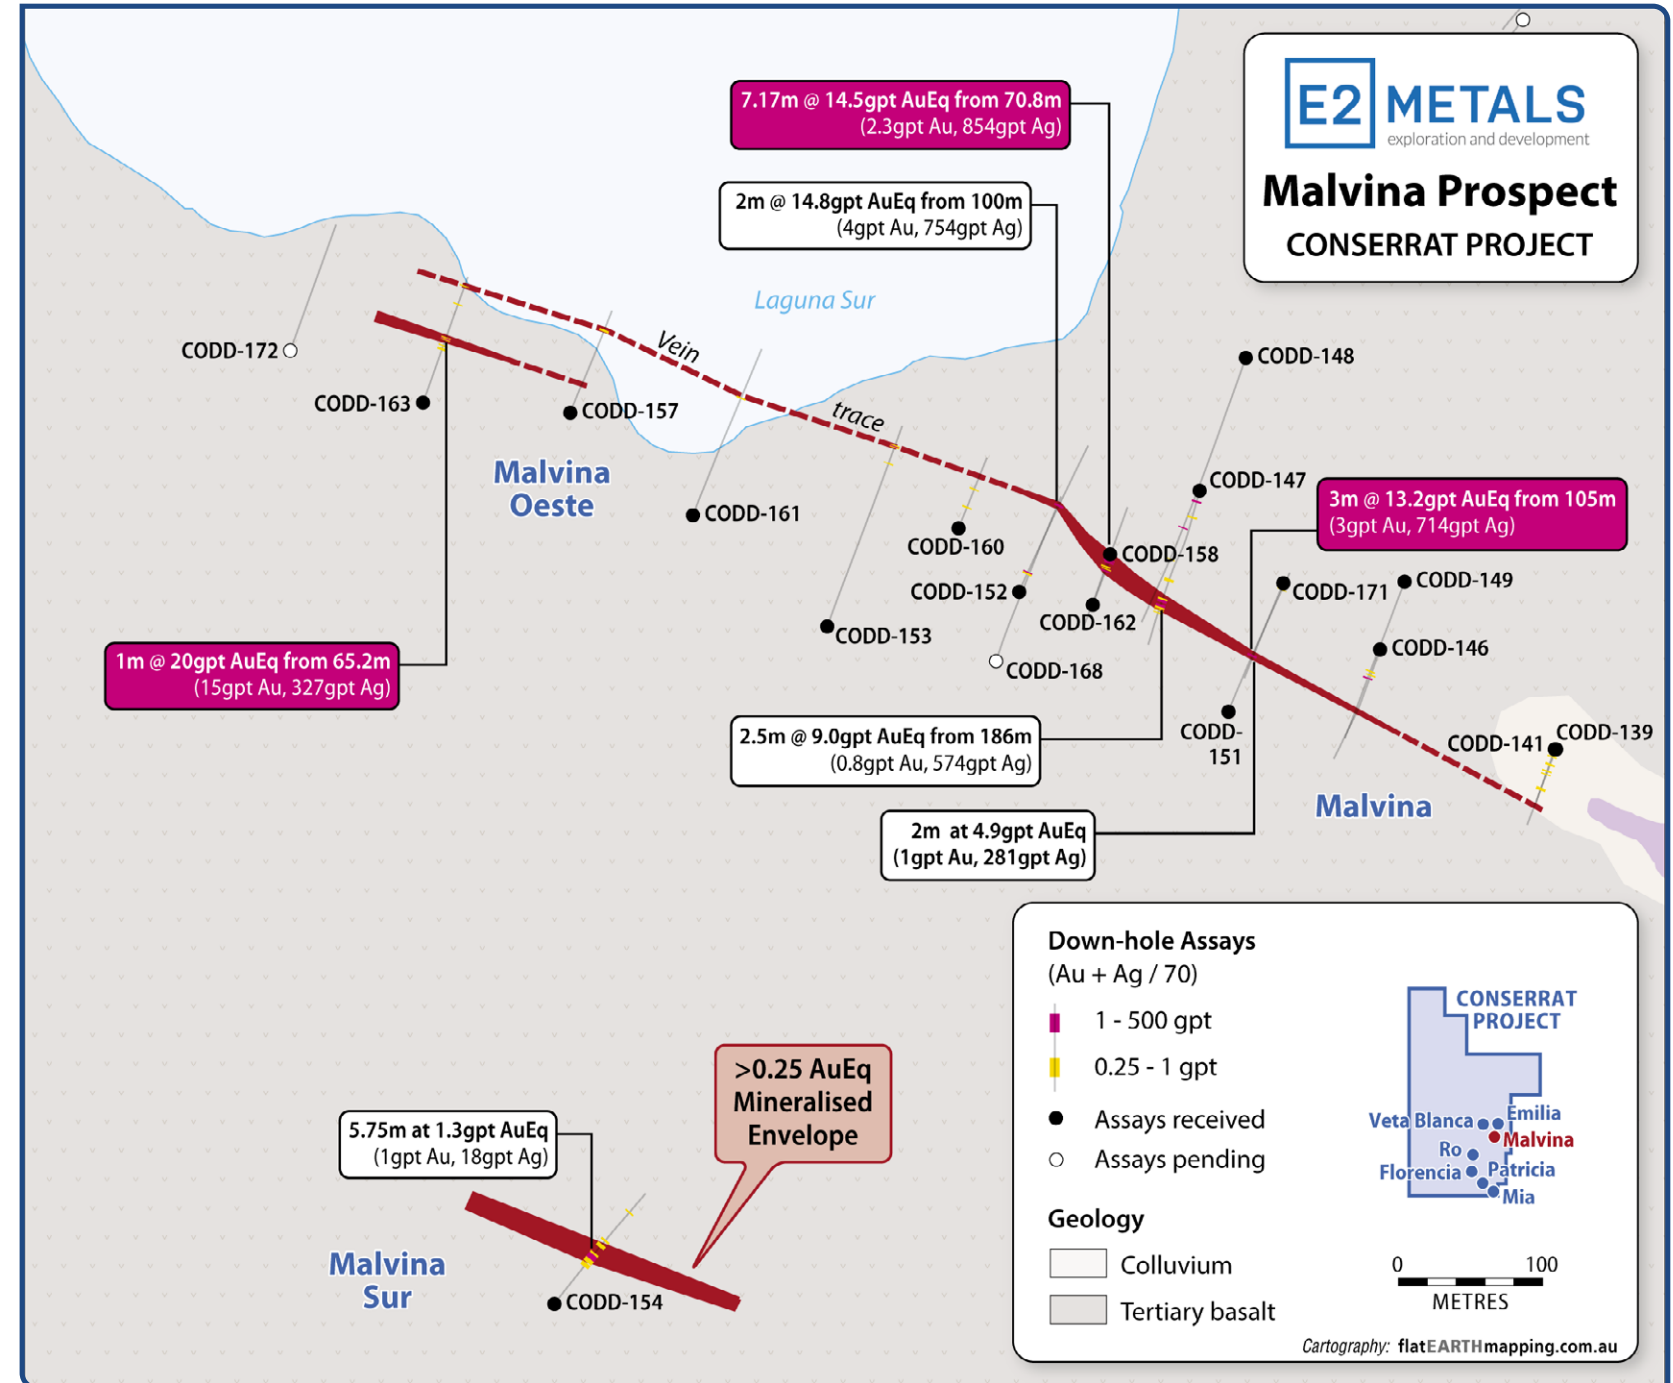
E2 METALS
exploration and development
Malvina Prospect
CONSERRAT PROJECT

7.17m @ 14.5gpt AuEq from 70.8m
(2.3gpt Au, 854gpt Ag)

2m @ 14.8gpt AuEq from 100m
(4gpt Au, 754gpt Ag)

Laguna Sur

Vein trace

CODD-172
CODD-163
CODD-157
CODD-148
CODD-147
CODD-161
CODD-160
CODD-158
CODD-152
CODD-162
CODD-153
CODD-168
CODD-171
CODD-149
CODD-146
CODD-151
CODD-141
CODD-139
CODD-154

Malvina Oeste

3m @ 13.2gpt AuEq from 105m
(3gpt Au, 714gpt Ag)

1m @ 20gpt AuEq from 65.2m
(15gpt Au, 327gpt Ag)

2.5m @ 9.0gpt AuEq from 186m
(0.8gpt Au, 574gpt Ag)

2m at 4.9gpt AuEq
(1gpt Au, 281gpt Ag)

Malvina

Down-hole Assays
(Au + Ag / 70)
1 - 500 gpt
0.25 - 1 gpt
Assays received
Assays pending

CONSERRAT PROJECT
Veta Blanca
Emilia
Malvina
Ro
Florencia
Patricia
Mia

>0.25 AuEq Mineralised Envelope

5.75m at 1.3gpt AuEq
(1gpt Au, 18gpt Ag)

Malvina Sur

Geology
Colluvium
Tertiary basalt

0 100
METRES

Cartography: flatEARTHmapping.com.au